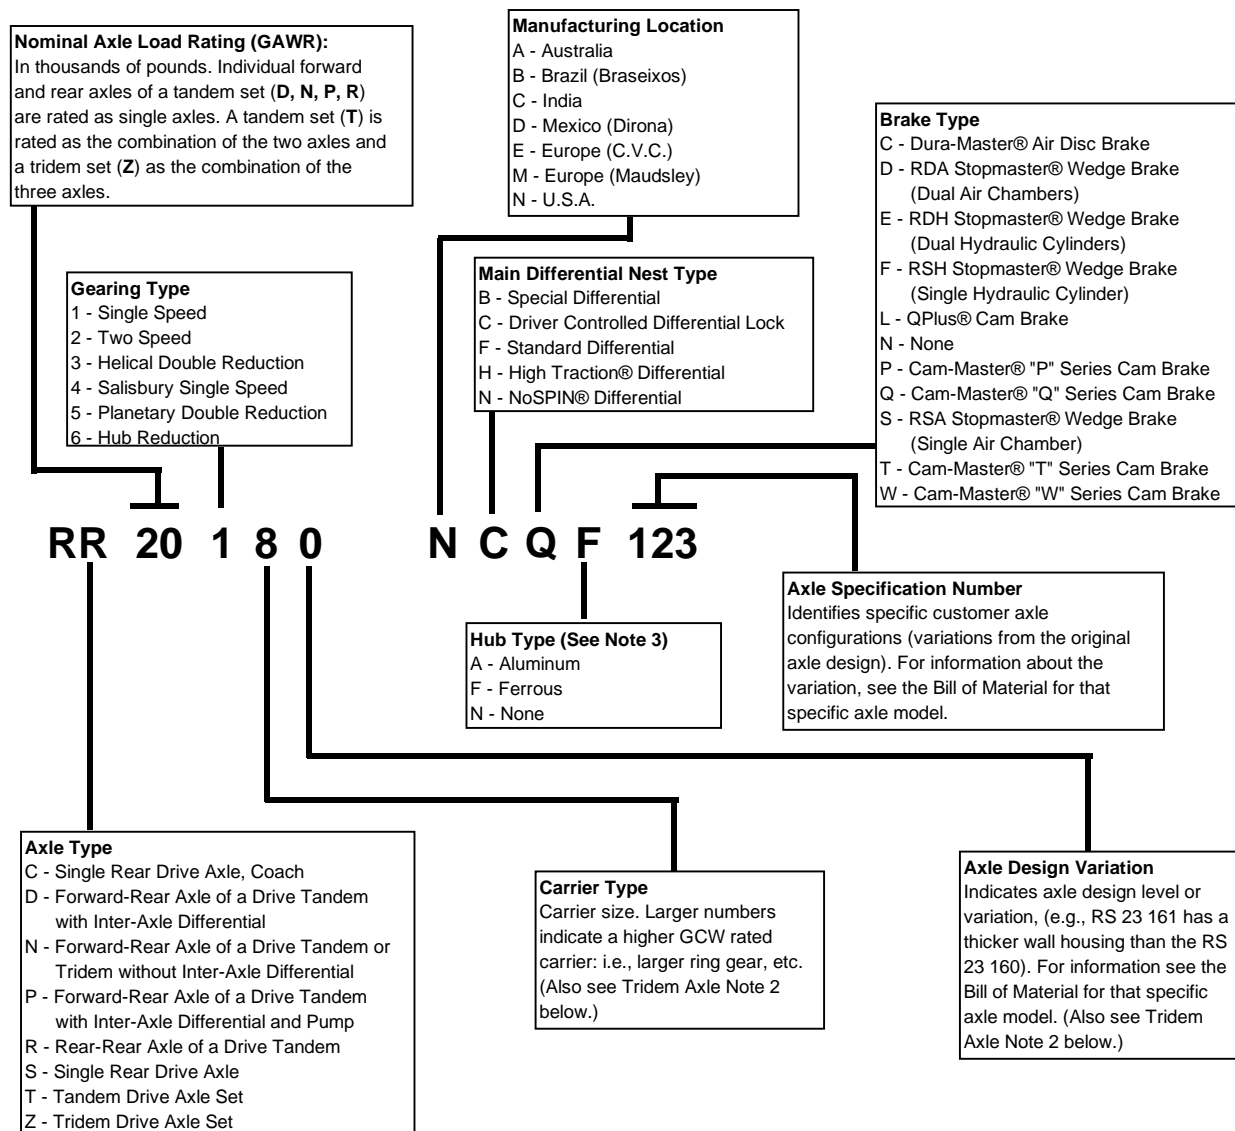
**Nominal Axle Load Rating (GAWR):**
In thousands of pounds. Individual forward and rear axles of a tandem set (**D, N, P, R**) are rated as single axles. A tandem set (**T**) is rated as the combination of the two axles and a tridem set (**Z**) as the combination of the three axles.

**Manufacturing Location**
A - Australia
B - Brazil (Braseixos)
C - India
D - Mexico (Dirona)
E - Europe (C.V.C.)
M - Europe (Maudsley)
N - U.S.A.

**Brake Type**
C - Dura-Master® Air Disc Brake
D - RDA Stopmaster® Wedge Brake (Dual Air Chambers)
E - RDH Stopmaster® Wedge Brake (Dual Hydraulic Cylinders)
F - RSH Stopmaster® Wedge Brake (Single Hydraulic Cylinder)
L - QPlus® Cam Brake
N - None
P - Cam-Master® "P" Series Cam Brake
Q - Cam-Master® "Q" Series Cam Brake
S - RSA Stopmaster® Wedge Brake (Single Air Chamber)
T - Cam-Master® "T" Series Cam Brake
W - Cam-Master® "W" Series Cam Brake

**Gearing Type**
1 - Single Speed
2 - Two Speed
3 - Helical Double Reduction
4 - Salisbury Single Speed
5 - Planetary Double Reduction
6 - Hub Reduction

**Main Differential Nest Type**
B - Special Differential
C - Driver Controlled Differential Lock
F - Standard Differential
H - High Traction® Differential
N - NoSPIN® Differential

**RR 20 1 8 0 N C Q F 123**

**Axle Specification Number**
Identifies specific customer axle configurations (variations from the original axle design). For information about the variation, see the Bill of Material for that specific axle model.

**Hub Type (See Note 3)**
A - Aluminum
F - Ferrous
N - None

**Axle Type**
C - Single Rear Drive Axle, Coach
D - Forward-Rear Axle of a Drive Tandem with Inter-Axle Differential
N - Forward-Rear Axle of a Drive Tandem or Tridem without Inter-Axle Differential
P - Forward-Rear Axle of a Drive Tandem with Inter-Axle Differential and Pump
R - Rear-Rear Axle of a Drive Tandem
S - Single Rear Drive Axle
T - Tandem Drive Axle Set
Z - Tridem Drive Axle Set

**Carrier Type**
Carrier size. Larger numbers indicate a higher GCW rated carrier: i.e., larger ring gear, etc. (Also see Tridem Axle Note 2 below.)

**Axle Design Variation**
Indicates axle design level or variation, (e.g., RS 23 161 has a thicker wall housing than the RS 23 160). For information see the Bill of Material for that specific axle model. (Also see Tridem Axle Note 2 below.)